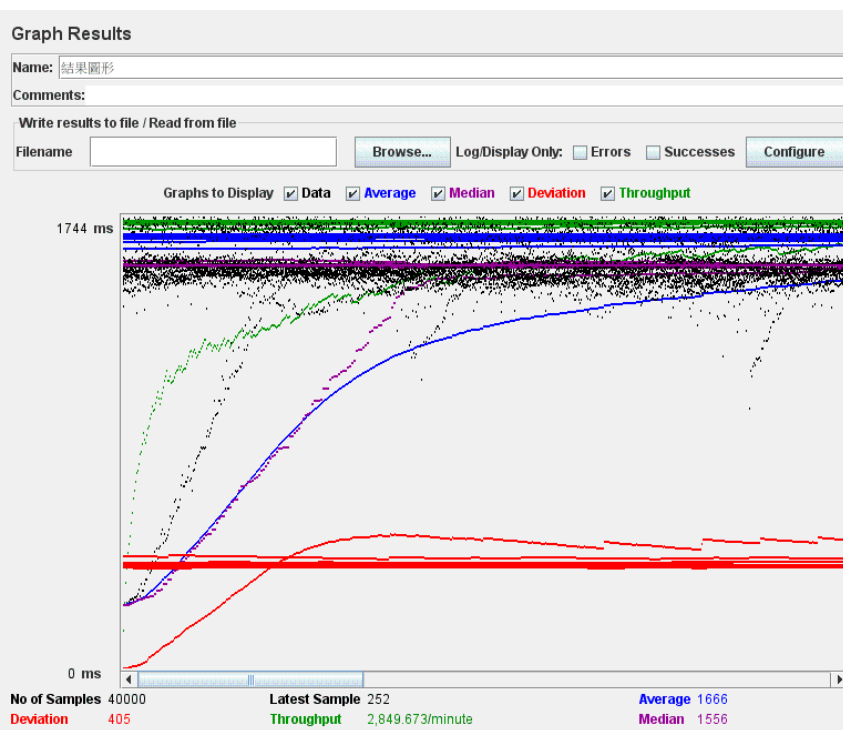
Graph Results

Name: 結果圖形

Comments:

Write results to file / Read from file

Filename

Browse...

Log/Display Only: Errors Successes

Configure

Graphs to Display Data Average Median Deviation Throughput

1744 ms

0 ms

No of Samples 40000

Latest Sample 252

Average 1666

Deviation 405

Throughput 2,849.673/minute

Median 1556